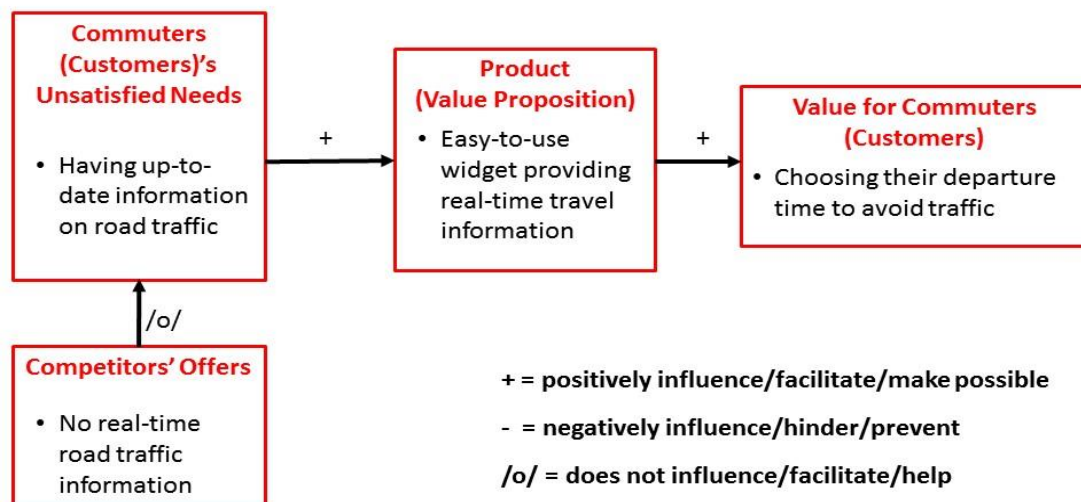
Commuters (Customers)'s Unsatisfied Needs

• Having up-to-date information on road traffic

+

Product (Value Proposition)

• Easy-to-use widget providing real-time travel information

+

Value for Commuters (Customers)

• Choosing their departure time to avoid traffic

/o/

Competitors' Offers

• No real-time road traffic information

+ = positively influence/facilitate/make possible

- = negatively influence/hinder/prevent

/o/ = does not influence/facilitate/help